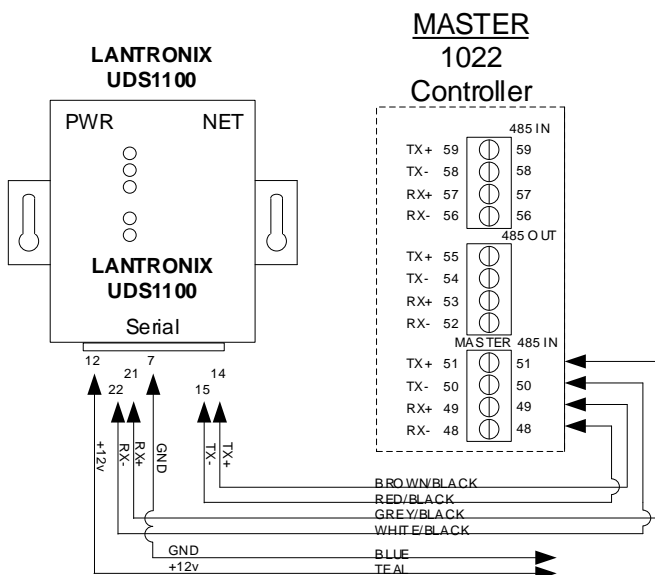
MASTER
1022
Controller

LANTRONIX
UDS1100

PWR NET

LANTRONIX
UDS1100

Serial

485 IN
TX+ 59 59
TX- 58 58
RX+ 57 57
RX- 56 56

485 OUT
TX+ 55
TX- 54
RX+ 53
RX- 52

MASTER 485 IN
TX+ 51 51
TX- 50 50
RX+ 49 49
RX- 48 48

12 21 7 14
22 15

+12v RX- RX+ GND TX- TX+

BROWN/BLACK
RED/BLACK
GREY/BLACK
WHITE/BLACK
GND BLUE
+12v TEAL